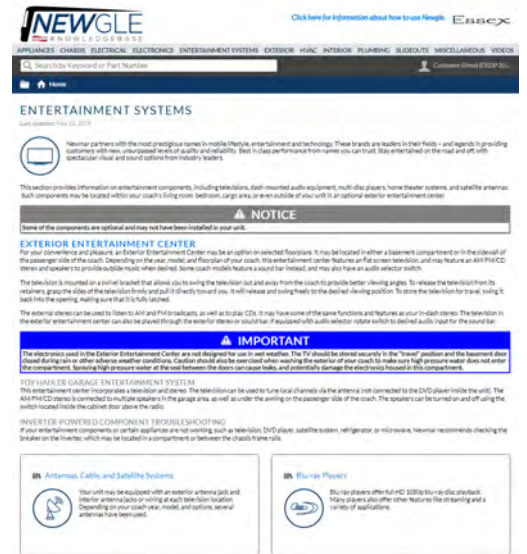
NEWGLE KNOWLEDGEBASE

Click here for information about how to use Newgle.

Essex

APPLIANCES CHASSIS ELECTRICAL ELECTRONICS ENTERTAINMENT SYSTEMS EXTERIOR HVAC INTERIOR PLUMBING SLIDEOUTS MISCELLANEOUS VIDEOS

Search by Keyword or Part Number

Customer Direct (CSD# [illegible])

Home

ENTERTAINMENT SYSTEMS

Last updated: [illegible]

Newmar partners with the most prestigious names in mobile lifestyle, entertainment and technology. These brands are leaders in their fields – and legends in providing customers with new, unsurpassed levels of quality and reliability. Best in class performance from names you can trust. Stay entertained on the road and off, with spectacular visual and sound options from industry leaders.

This section provides information on entertainment components, including televisions, dash-mounted audio equipment, multi-disc players, home theater systems, and satellite antennas. Such components may be located within your coach's living room, bedroom, cargo area, or even outside of your unit in an optional exterior entertainment center.

NOTICE

Some of the components are optional and may not have been installed in your unit.

EXTERIOR ENTERTAINMENT CENTER

For your convenience and pleasure, an Exterior Entertainment Center may be an option on selected floorplans. It may be located in either a basement compartment or in the sidewall of the passenger side of the coach. Depending on the year, model, and floorplan of your coach, this entertainment center features an flat screen television, and may feature an AM/FM/CD stereo and speakers to provide outside music when desired. Some coach models feature a sound bar instead, and may also have an audio selector switch.

The television is mounted on a swivel bracket that allows you to swing the television out and away from the coach to provide better viewing angles. To release the television from its retainers, grasp the sides of the television firmly and pull it directly toward you. It will release and swing freely to the desired viewing position. To store the television for travel, swing it back into the opening, making sure that it is fully latched.

The external stereo can be used to listen to AM and FM broadcasts, as well as to play CDs. It may have some of the same functions and features as your in-dash stereo. The television in the exterior entertainment center can also be played through the exterior stereo or sound bar. If equipped with audio selector rotate switch to desired audio input for the sound bar.

IMPORTANT

The electronics used in the Exterior Entertainment Center are not designed for use in wet weather. The TV should be stored securely in the "travel" position and the basement door closed during rain or other adverse weather conditions. Caution should also be exercised when washing the exterior of your coach to make sure high pressure water does not enter the compartment. Spraying high pressure water at the seal between the doors can cause leaks, and potentially damage the electronics housed in this compartment.

TOY HAULER GARAGE ENTERTAINMENT SYSTEM

This entertainment center incorporates a television and stereo. The television can be used to tune local channels via the antenna (not connected to the DVD player inside the unit). The AM/FM/CD stereo is connected to multiple speakers in the garage area, as well as under the awning on the passenger side of the coach. The speakers can be turned on and off using the switch located inside the cabinet door above the radio.

INVERTER-POWERED COMPONENT TROUBLESHOOTING

If your entertainment components or certain appliances are not working, such as television, DVD player, satellite system, refrigerator, or microwave, Newmar recommends checking the breaker on the inverter, which may be located in a compartment or between the chassis frame rails.

Antennas, Cable, and Satellite Systems

Your unit may be equipped with an exterior antenna jack and interior antenna jack(s) or wiring at each television location. Depending on your coach year, model, and options, several antennas have been used.

Blu-ray Players

Blu-ray players offer full HD 1080p blu-ray disc playback. Many players also offer other features like streaming and a variety of applications.